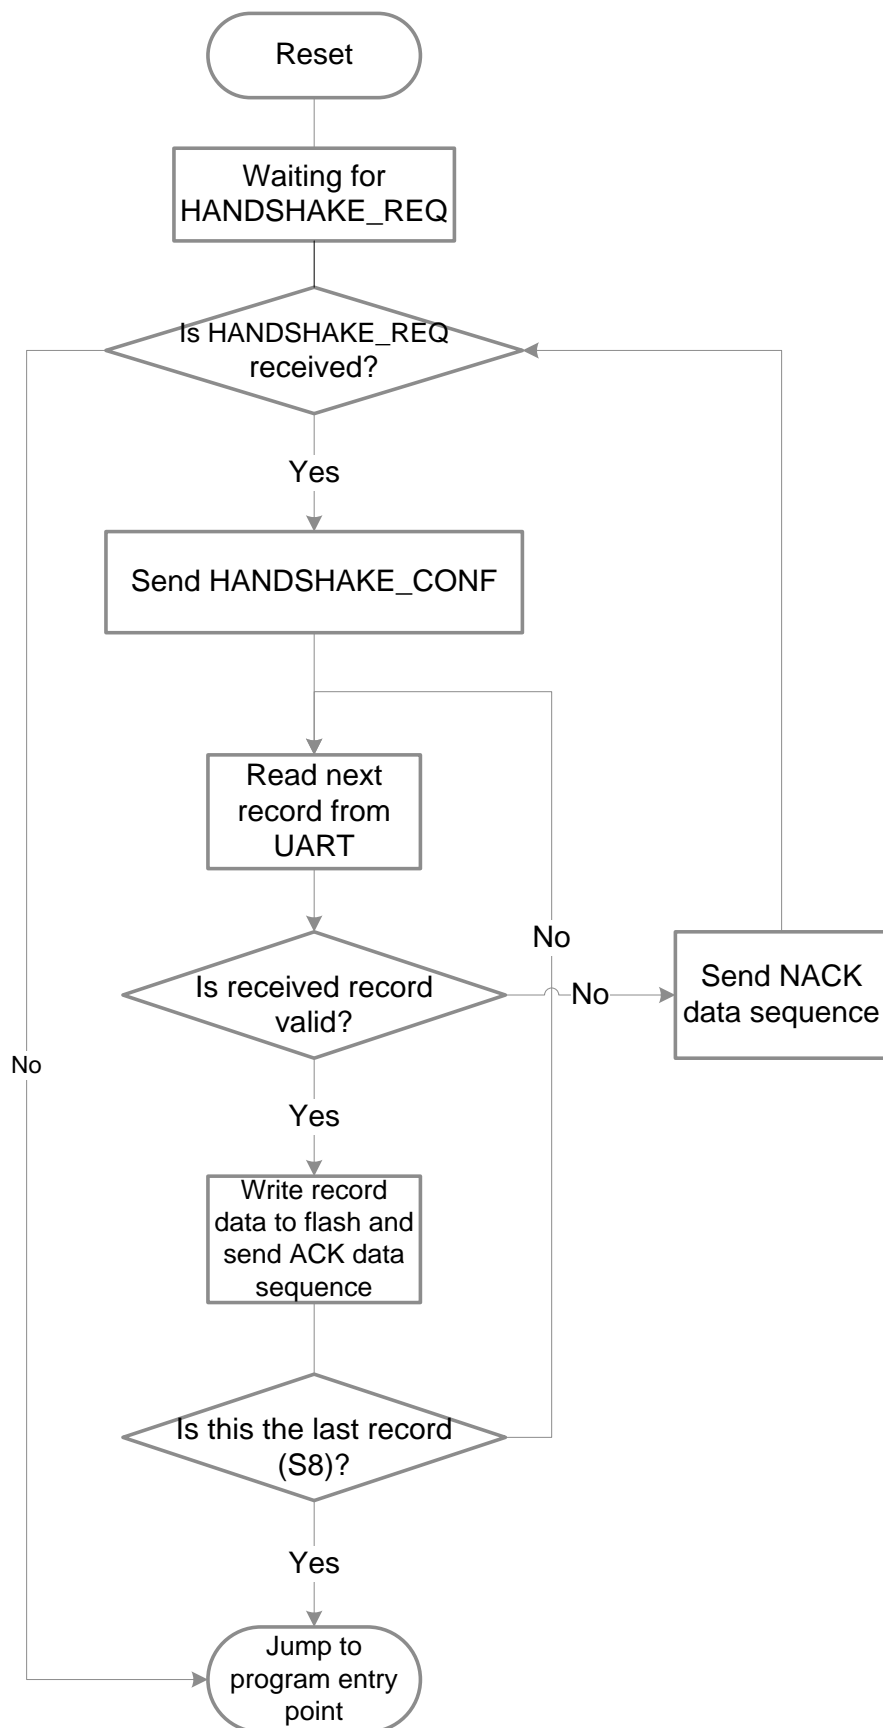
Reset

Waiting for HANDSHAKE_REQ

Is HANDSHAKE_REQ received?

Yes

Send HANDSHAKE_CONF

Read next record from UART

No

Is received record valid?

No

Send NACK data sequence

No

Yes

Write record data to flash and send ACK data sequence

Is this the last record (S8)?

Yes

Jump to program entry point